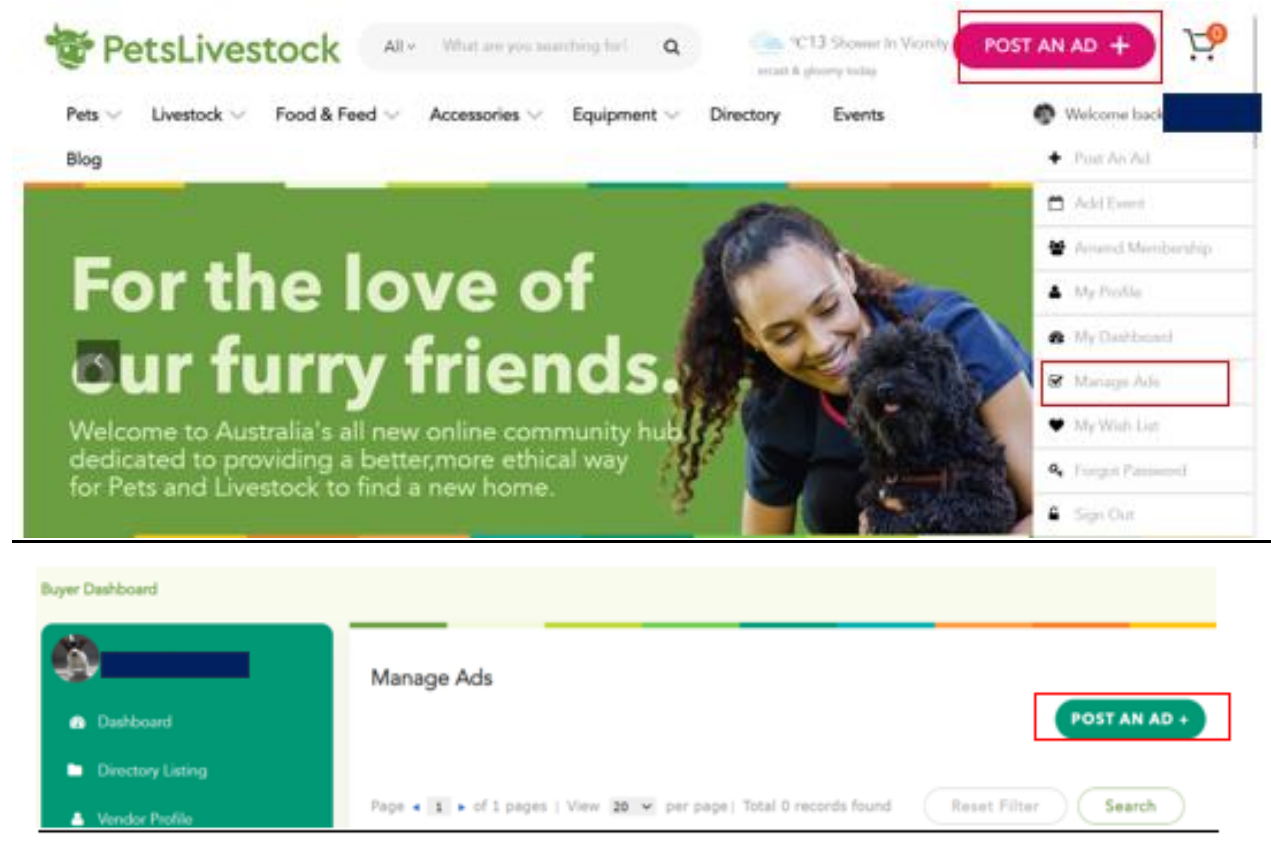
PetsLivestock

All What are you searching for!

°C13 Shower In Vicinity
overcast & gloomy today

POST AN AD +

0

Pets Livestock Food & Feed Accessories Equipment Directory Events

Welcome back

Blog

Post An Ad
Add Event
Amend Membership
My Profile
My Dashboard
Manage Ads
My Wish List
Forgot Password
Sign Out

For the love of our furry friends.

Welcome to Australia's all new online community hub dedicated to providing a better,more ethical way for Pets and Livestock to find a new home.

Buyer Dashboard

Dashboard
Directory Listing
Vendor Profile

Manage Ads

POST AN AD +

Page 1 of 1 pages | View 20 per page | Total 0 records found

Reset Filter

Search